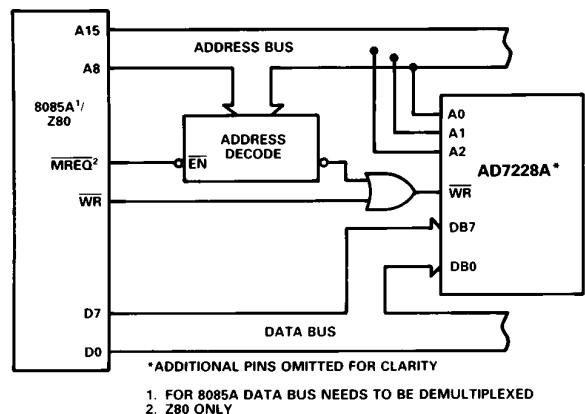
A15
A8
8085A$^1$/ Z80
$\overline{MREQ}^2$
$\overline{WR}$
D7
D0
ADDRESS BUS
ADDRESS DECODE
$\overline{EN}$
A0
A1
A2
AD7228A*
$\overline{WR}$
DB7
DB0
DATA BUS
*ADDITIONAL PINS OMITTED FOR CLARITY

1. FOR 8085A DATA BUS NEEDS TO BE DEMULTIPLEXED
2. Z80 ONLY